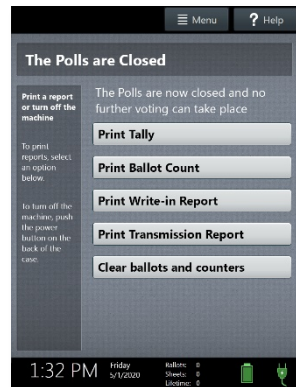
Menu
Help

The Polls are Closed

Print a report or turn off the machine

To print reports, select an option below.

To turn off the machine, push the power button on the back of the case.

The Polls are now closed and no further voting can take place

Print Tally

Print Ballot Count

Print Write-in Report

Print Transmission Report

Clear ballots and counters

1:32 PM Friday 5/1/2020 Ballots: 0 Sheets: 0 Lifetime: 0